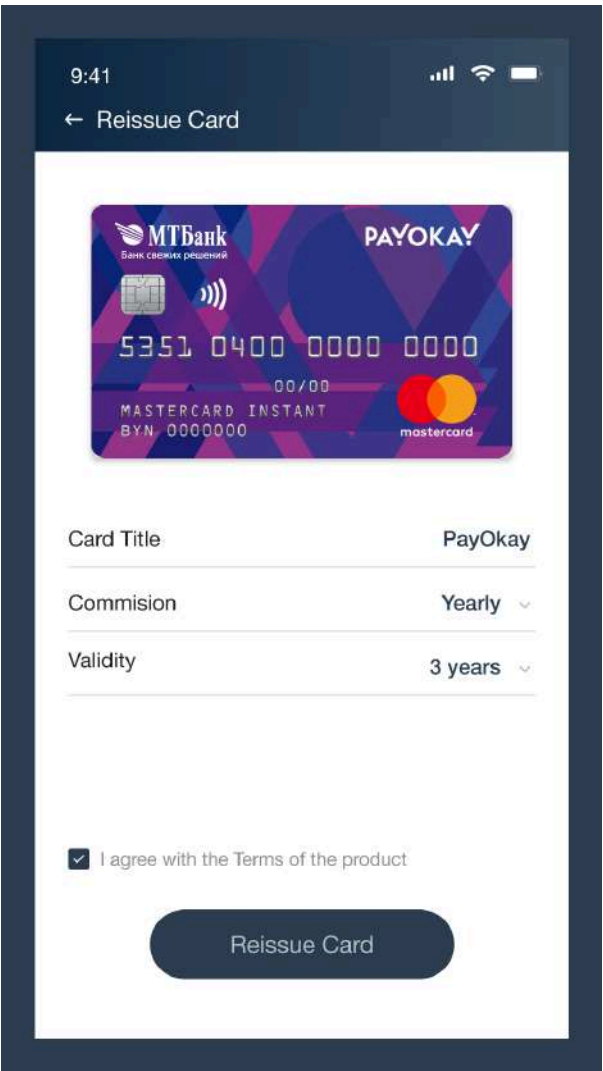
9:41

← Reissue Card

МТБанк
Банк свежих решений

PAYOKAY

5351 0400 0000 0000

00/00

MASTERCARD INSTANT
BYN 0000000

mastercard

Card Title PayOkay

Commision Yearly

Validity 3 years

I agree with the Terms of the product

Reissue Card